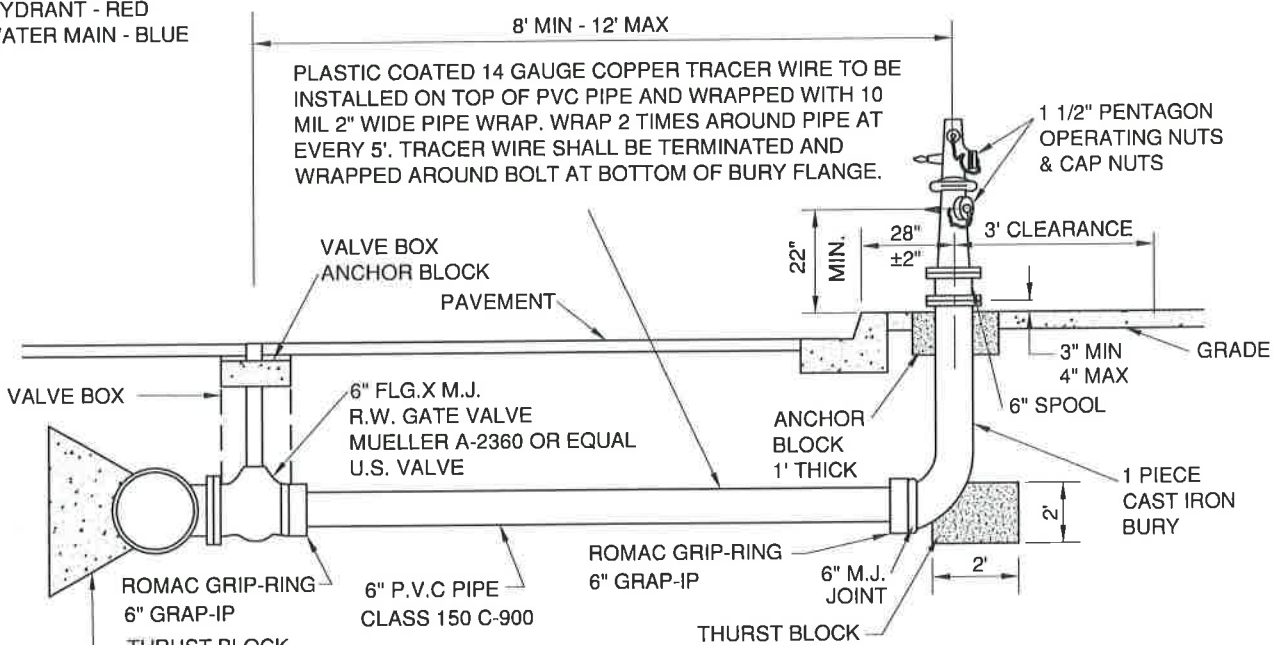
YDRANT - RED
ATER MAIN - BLUE

8' MIN - 12' MAX

PLASTIC COATED 14 GAUGE COPPER TRACER WIRE TO BE INSTALLED ON TOP OF PVC PIPE AND WRAPPED WITH 10 MIL 2" WIDE PIPE WRAP. WRAP 2 TIMES AROUND PIPE AT EVERY 5'. TRACER WIRE SHALL BE TERMINATED AND WRAPPED AROUND BOLT AT BOTTOM OF BURY FLANGE.

1 1/2" PENTAGON OPERATING NUTS & CAP NUTS

22" MIN.

28" ±2"

3' CLEARANCE

VALVE BOX ANCHOR BLOCK

PAVEMENT

3" MIN 4" MAX

GRADE

VALVE BOX

6" FLG.X M.J. R.W. GATE VALVE MUELLER A-2360 OR EQUAL U.S. VALVE

ANCHOR BLOCK 1' THICK

6" SPOOL

1 PIECE CAST IRON BURY

2'

2'

ROMAC GRIP-RING 6" GRAP-IP

6" M.J. JOINT

ROMAC GRIP-RING 6" GRAP-IP

6" P.V.C PIPE CLASS 150 C-900

THURST BLOCK

THURST BLOCK